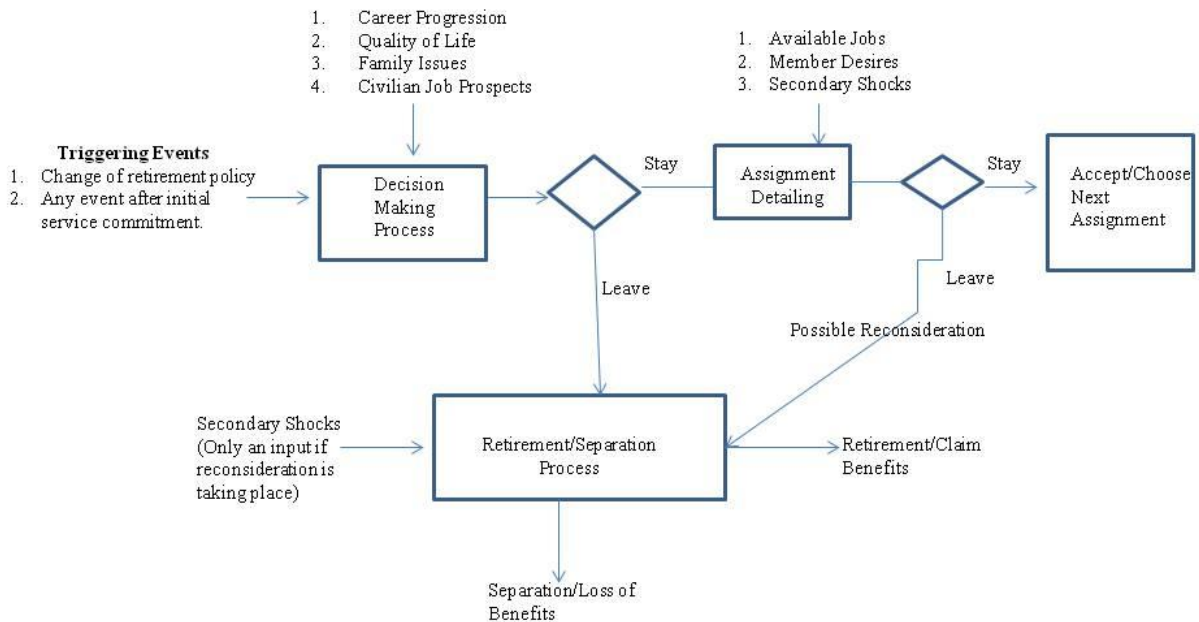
1. Career Progression
2. Quality of Life
3. Family Issues
4. Civilian Job Prospects

1. Available Jobs
2. Member Desires
3. Secondary Shocks

**Triggering Events**
1. Change of retirement policy
2. Any event after initial service commitment.

Decision Making Process

Stay

Assignment Detailing

Stay

Accept/Choose Next Assignment

Leave

Leave

Possible Reconsideration

Secondary Shocks (Only an input if reconsideration is taking place)

Retirement/Separation Process

Retirement/Claim Benefits

Separation/Loss of Benefits